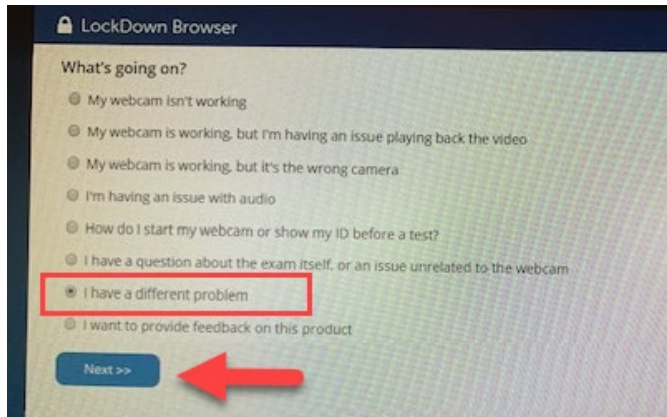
LockDown Browser

What's going on?

My webcam isn't working

My webcam is working, but I'm having an issue playing back the video

My webcam is working, but it's the wrong camera

I'm having an issue with audio

How do I start my webcam or show my ID before a test?

I have a question about the exam itself, or an issue unrelated to the webcam

I have a different problem

I want to provide feedback on this product

Next >>